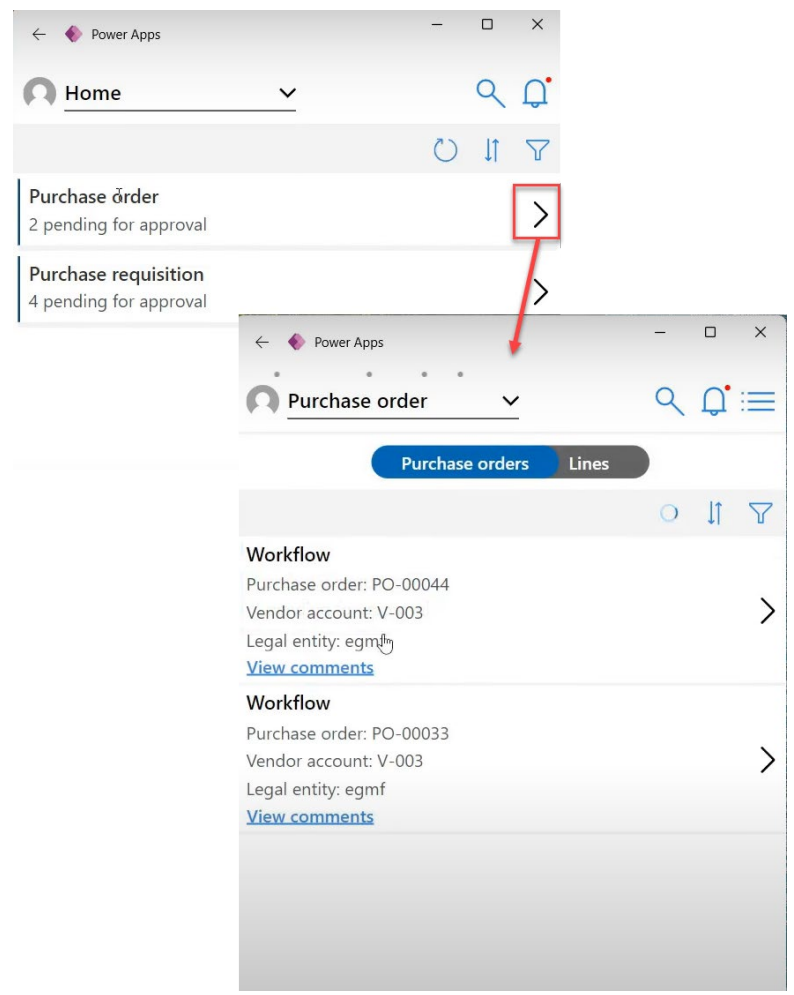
Power Apps

Home

Purchase order
2 pending for approval

Purchase requisition
4 pending for approval

Power Apps

Purchase order

Purchase orders Lines

Workflow
Purchase order: PO-00044
Vendor account: V-003
Legal entity: egm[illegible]
View comments

Workflow
Purchase order: PO-00033
Vendor account: V-003
Legal entity: egmf
View comments